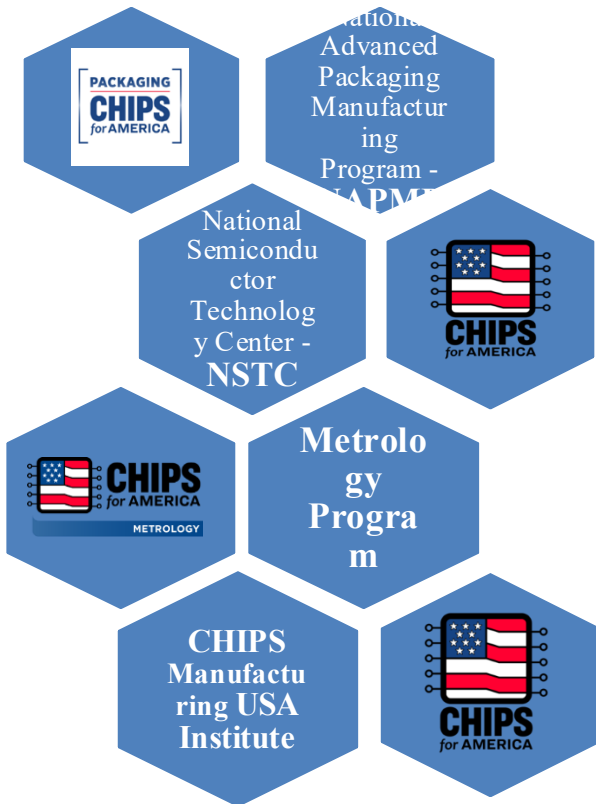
PACKAGING
CHIPS
for AMERICA

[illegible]ational Advanced Packaging Manufacturing Program - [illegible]APM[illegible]

National Semiconductor Technology Center - NSTC

CHIPS
for AMERICA

CHIPS
for AMERICA
METROLOGY

Metrology Program

CHIPS Manufacturing USA Institute

CHIPS
for AMERICA